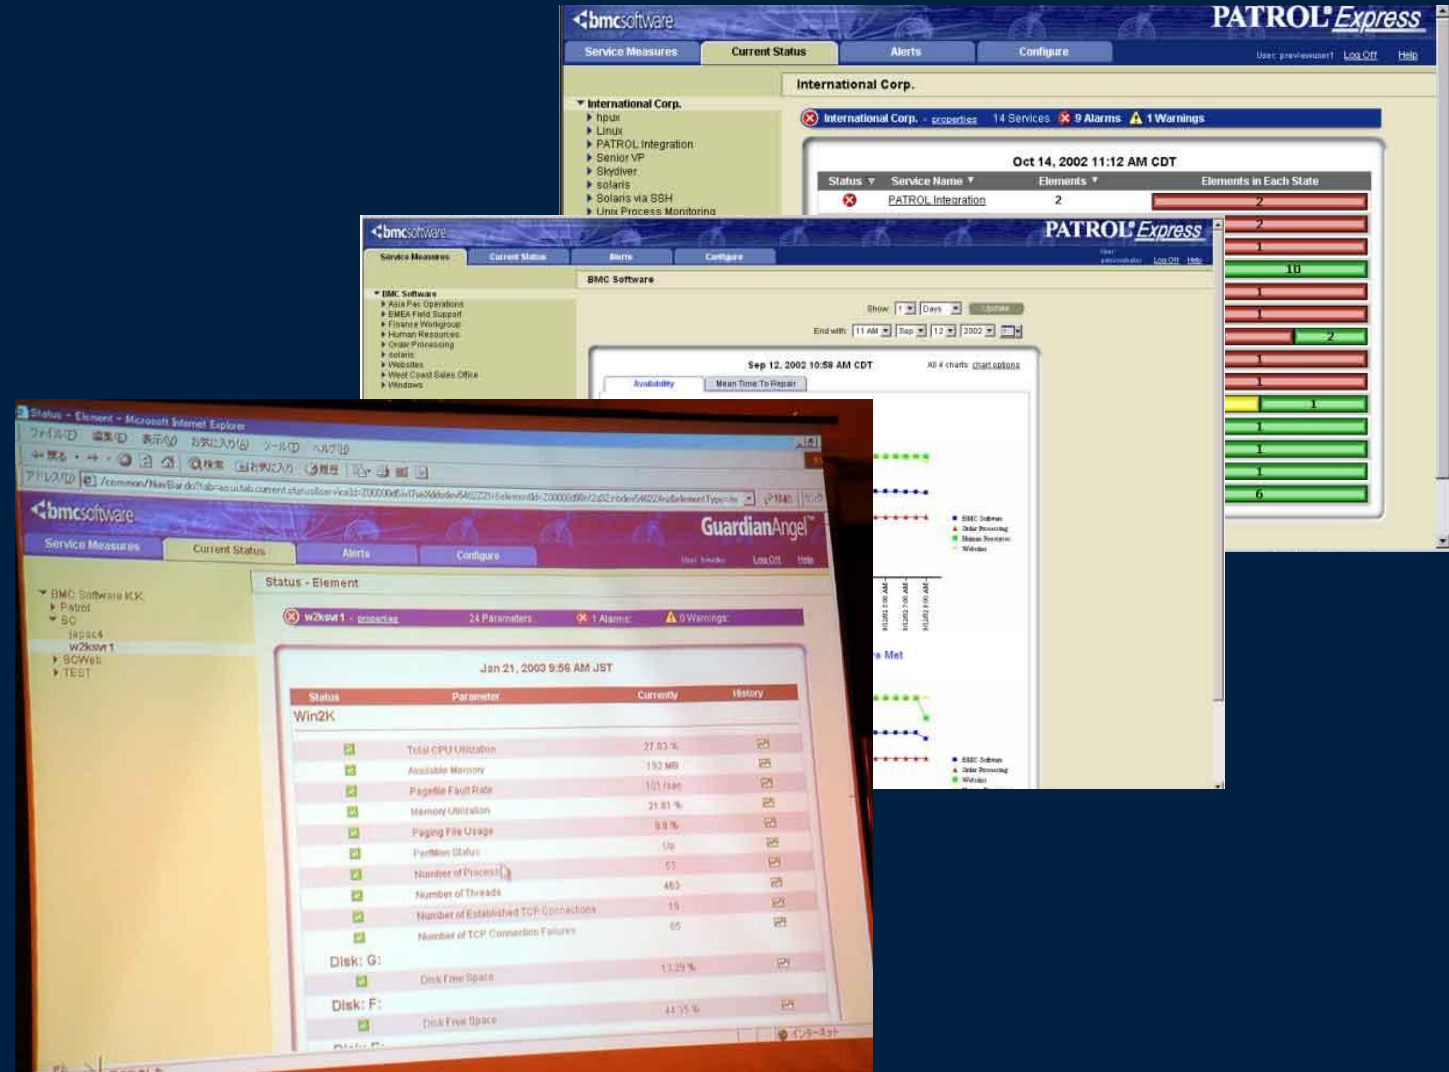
bmcsoftware
PATROL Express
Service Measures
Current Status
Alerts
Configure
User: previewuser1 Log Off Help
International Corp.
International Corp.
hpux
Linux
PATROL Integration
Senior VP
Skydiver
solaris
Solaris via SSH
Unix Process Monitoring
International Corp. - properties 14 Services 9 Alarms 1 Warnings
Oct 14, 2002 11:12 AM CDT
| Status | Service Name | Elements | Elements in Each State |
|---|---|---|---|
| | PATROL Integration | 2 | 2 |

2
1
10
1
1
2
1
1
1
1
1
1
6

bmcsoftware
PATROL Express
Service Measures
Current Status
Alerts
Configure
Log Off Help
BMC Software
BMC Software
Asia Pac Operations
EMEA Field Support
Finance Workgroup
Human Resources
Order Processing
solaris
Websites
West Coast Sales Office
Windows
Show 1 Days Update
End with 11 AM Sep 12 2002
Sep 12, 2002 10:58 AM CDT
All 4 charts: chart options
Availability
Mean Time To Repair
BMC Software
Order Processing
Human Resources
Websites
Met
BMC Software
Order Processing
Websites

Status - Element - Microsoft Internet Explorer
ファイル(F) 編集(E) 表示(V) お気に入り(A) ツール(T) ヘルプ(H)
戻る
検索 お気に入り 履歴
アドレス(D) /common/NavBar.do?tab=asui.tab.current.status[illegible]
移動
bmcsoftware
GuardianAngel
Service Measures
Current Status
Alerts
Configure
Log Off Help
BMC Software K.K.
Patrol
SC
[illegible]
w2ksvr1
SCWeb
TEST
Status - Element
w2ksvr1 - properties 24 Parameters 1 Alarms 0 Warnings
Jan 21, 2003 9:56 AM JST
| Status | Parameter | Currently | History |
|---|---|---|---|
| Win2K | | | |
| | Total CPU Utilization | 27.83 % | |
| | Available Memory | 152 MB | |
| | Pagefile Fault Rate | 101 /sec | |
| | Memory Utilization | 21.81 % | |
| | Paging File Usage | 9.8 % | |
| | Partition Status | Up | |
| | Number of Processes | 51 | |
| | Number of Threads | 463 | |
| | Number of Established TCP Connections | 15 | |
| | Number of TCP Connection Failures | 65 | |
| Disk: G: | | | |
| | Disk Free Space | 13.29 % | |
| Disk: F: | | | |
| | Disk Free Space | 44.35 % | |
インターネット